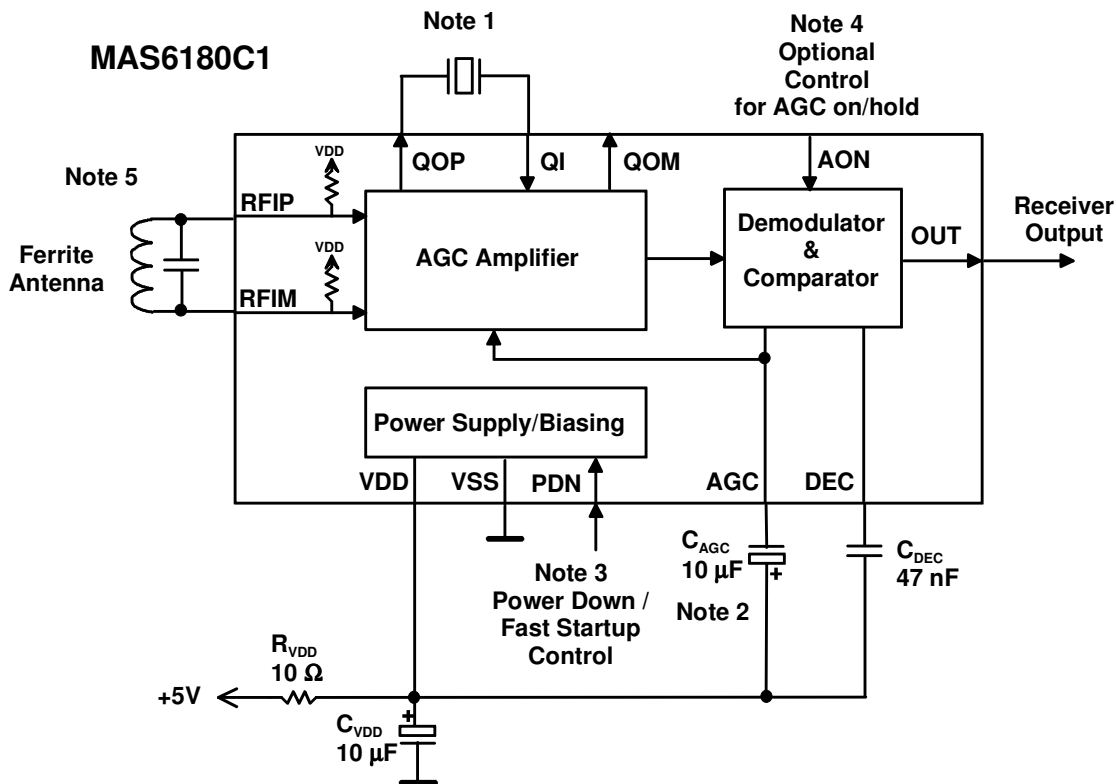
MAS6180C1

Note 1

Note 4
Optional
Control
for AGC on/hold

Note 5

Ferrite
Antenna

VDD
RFIP
VDD
RFIM

QOP
QI
QOM
AON

AGC Amplifier

Demodulator
&
Comparator

OUT

Receiver
Output

Power Supply/Biasing

VDD
VSS
PDN
AGC
DEC

$C_{AGC}$
10 µF
+

Note 2

$C_{DEC}$
47 nF

Note 3
Power Down /
Fast Startup
Control

$R_{VDD}$
10 Ω

+5V

+
$C_{VDD}$
10 µF